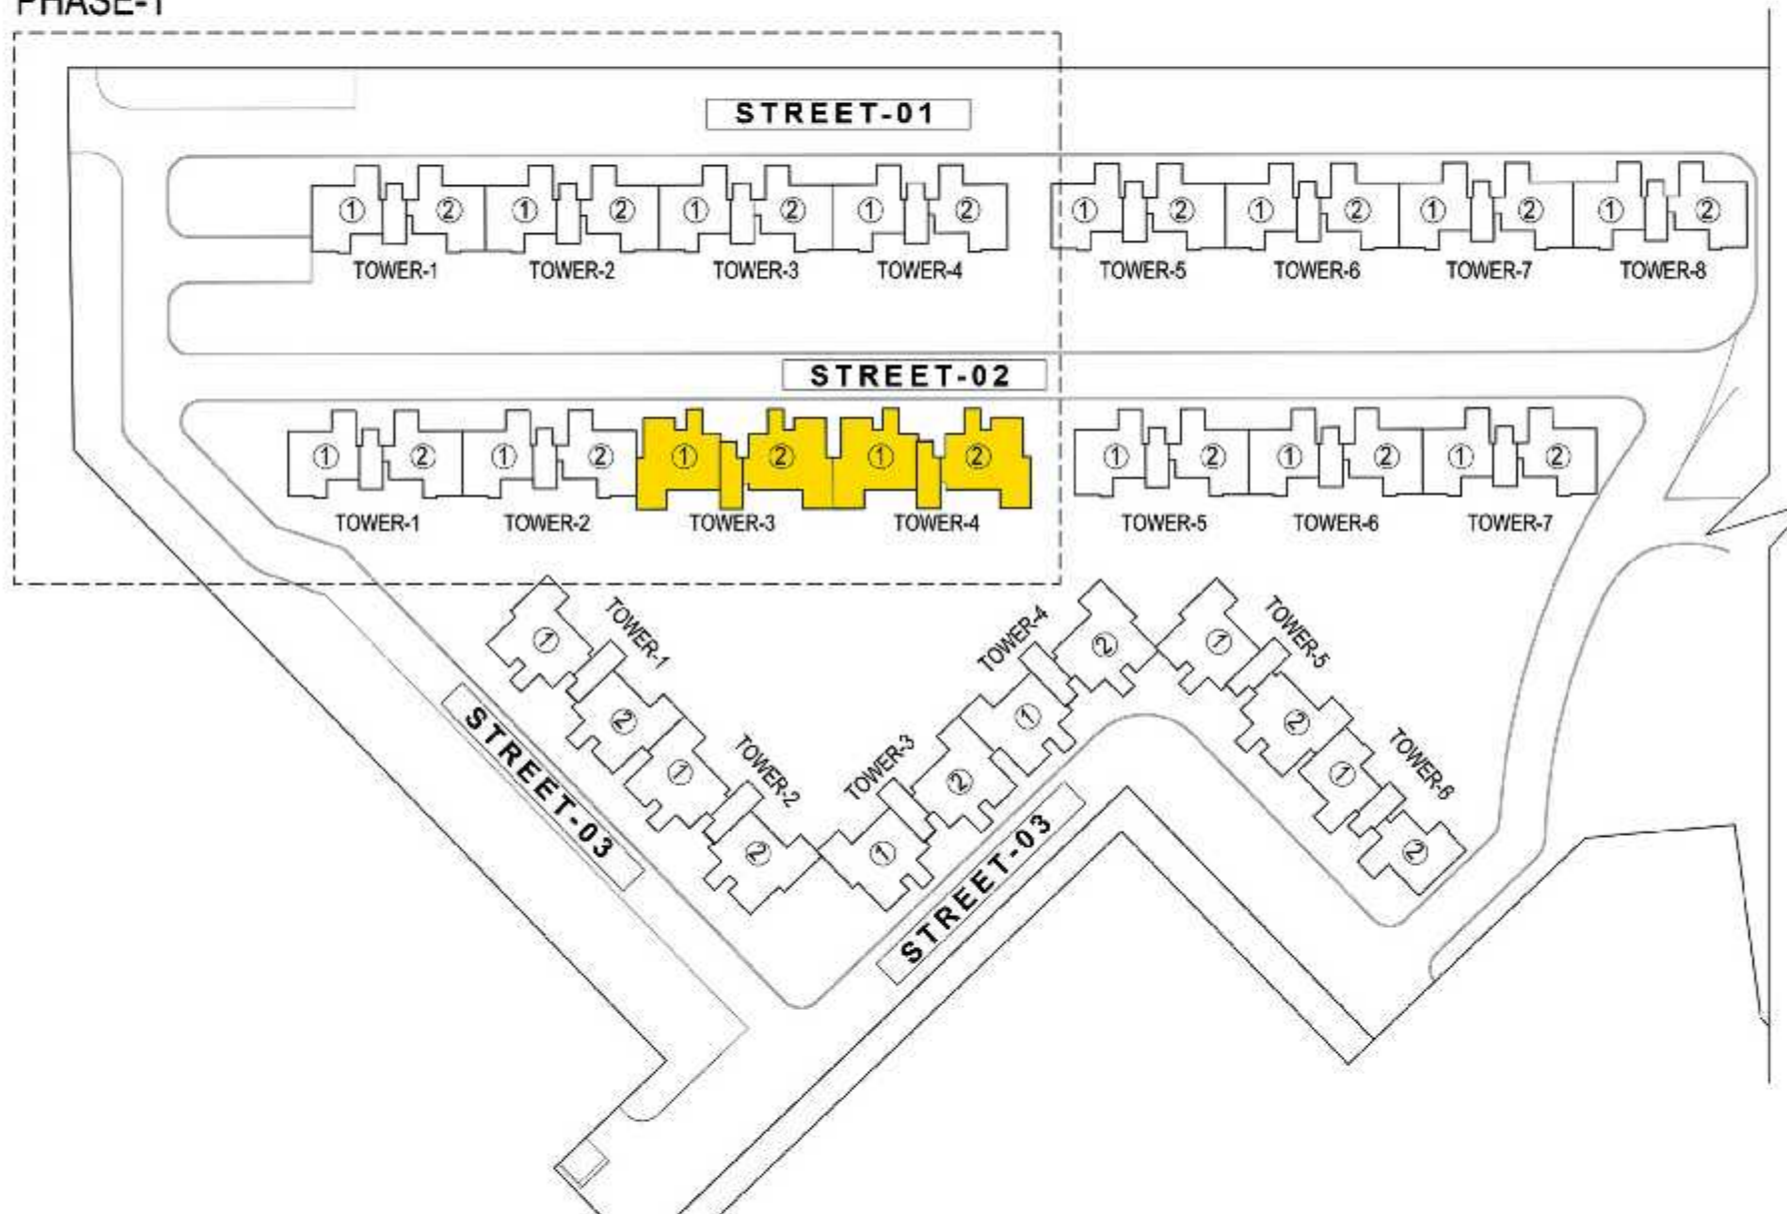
PHASE-1

STREET-01

① ② ① ② ① ② ① ② ① ② ① ② ① ② ① ②

TOWER-1 TOWER-2 TOWER-3 TOWER-4 TOWER-5 TOWER-6 TOWER-7 TOWER-8

STREET-02

① ② ① ② ① ② ① ② ① ② ① ② ① ②

TOWER-1 TOWER-2 TOWER-3 TOWER-4 TOWER-5 TOWER-6 TOWER-7

TOWER-1
①
②
TOWER-2
①
②
TOWER-3
①
②
TOWER-4
①
②
TOWER-5
①
②
TOWER-6
①
②

STREET-03

STREET-03